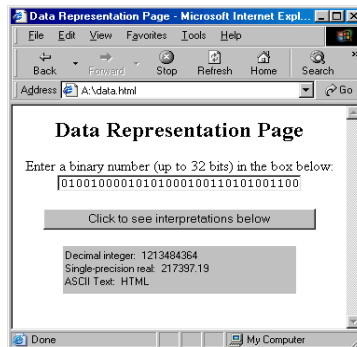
Data Representation Page - Microsoft Internet Expl...

File Edit View Favorites Tools Help

Back Forward Stop Refresh Home Search

Address A:\data.html

Go

Data Representation Page

Enter a binary number (up to 32 bits) in the box below:

01001000010101000100110101001100

Click to see interpretations below

Decimal integer: 1213484364
Single-precision real: 217397.19
ASCII Text: HTML

Done

My Computer